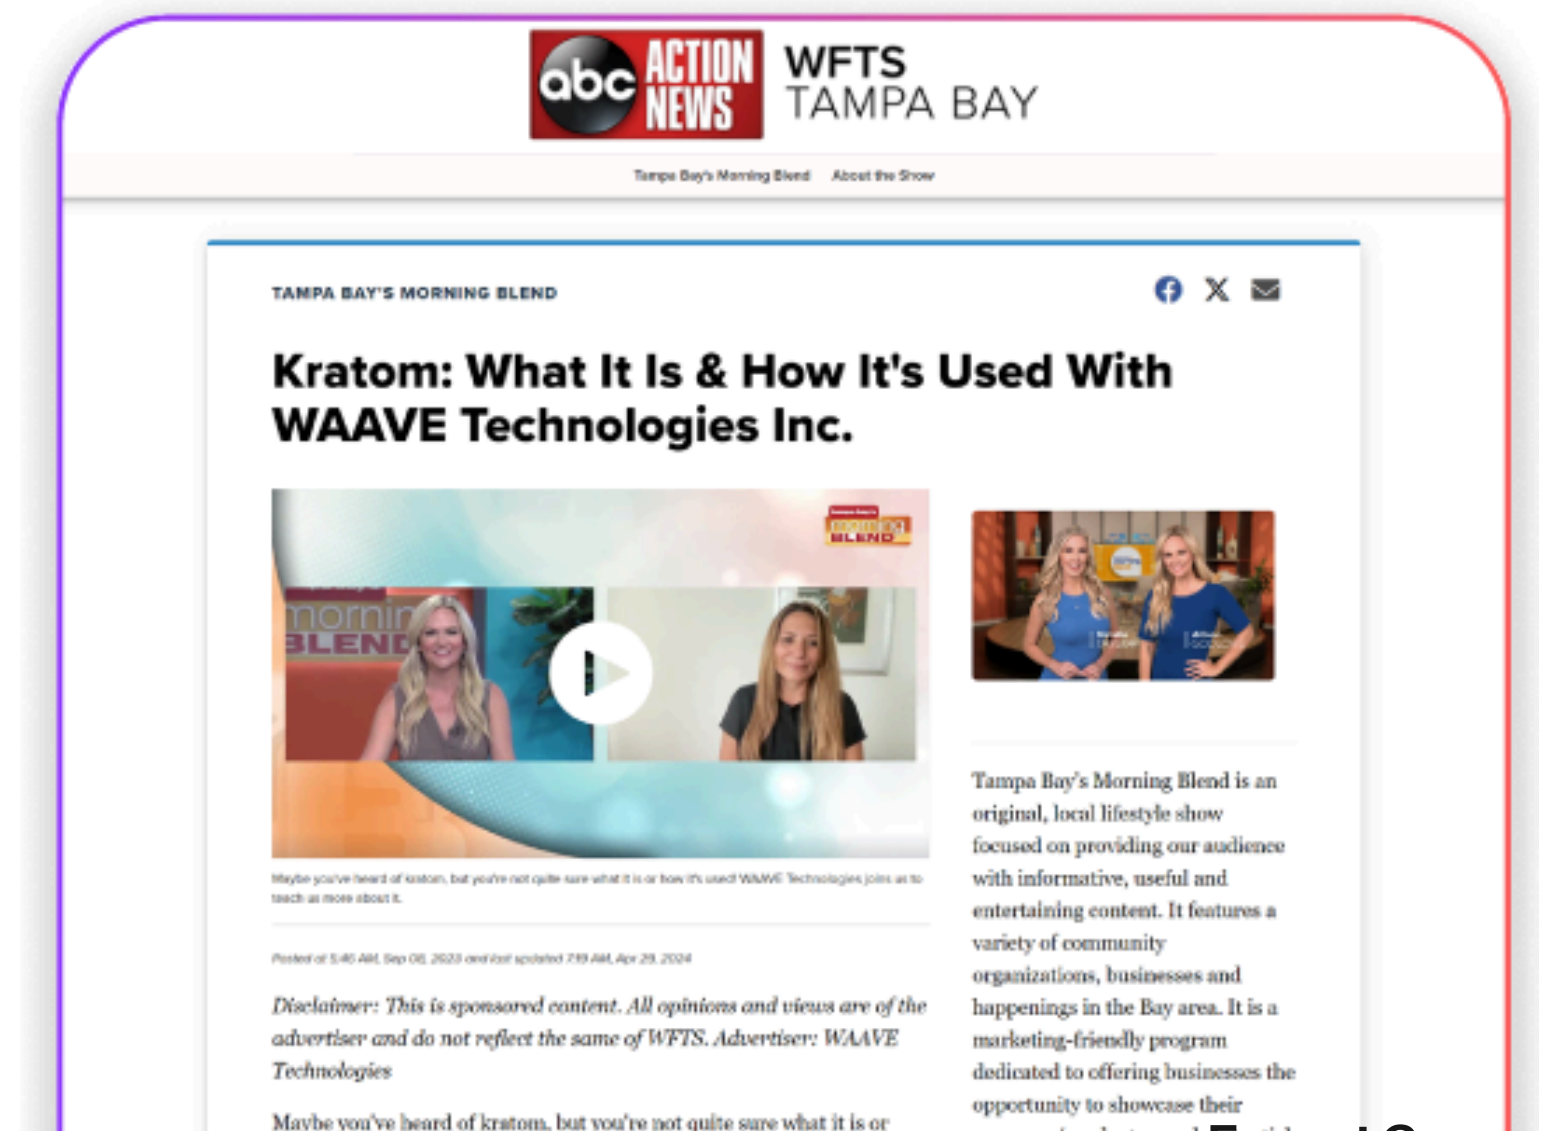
abc ACTION NEWS WFTS TAMPA BAY

Tampa Bay's Morning Blend About the Show

TAMPA BAY'S MORNING BLEND

Kratom: What It Is & How It's Used With WAAVE Technologies Inc.

Morning BLEND

Maybe you've heard of kratom, but you're not quite sure what it is or how it's used! WAAVE Technologies joins us to teach us more about it.

Posted at 5:46 AM, Sep 08, 2023 and last updated 7:19 AM, Apr 29, 2024

Disclaimer: This is sponsored content. All opinions and views are of the advertiser and do not reflect the same of WFTS. Advertiser: WAAVE Technologies

Maybe you've heard of kratom, but you're not quite sure what it is or

Tampa Bay's Morning Blend is an original, local lifestyle show focused on providing our audience with informative, useful and entertaining content. It features a variety of community organizations, businesses and happenings in the Bay area. It is a marketing-friendly program dedicated to offering businesses the opportunity to showcase their